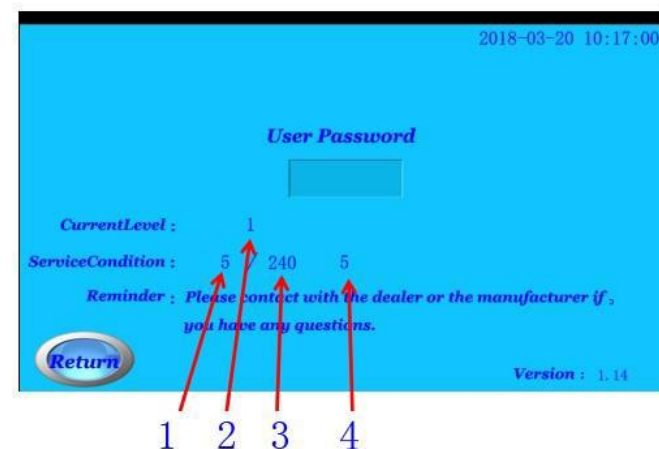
2018-03-20 10:17:00

User Password

CurrentLevel : 1

ServiceCondition : 5 7 240 5

Reminder : Please contact with the dealer or the manufacturer if , you have any questions.

Return

Version : 1.14

1 2 3 4